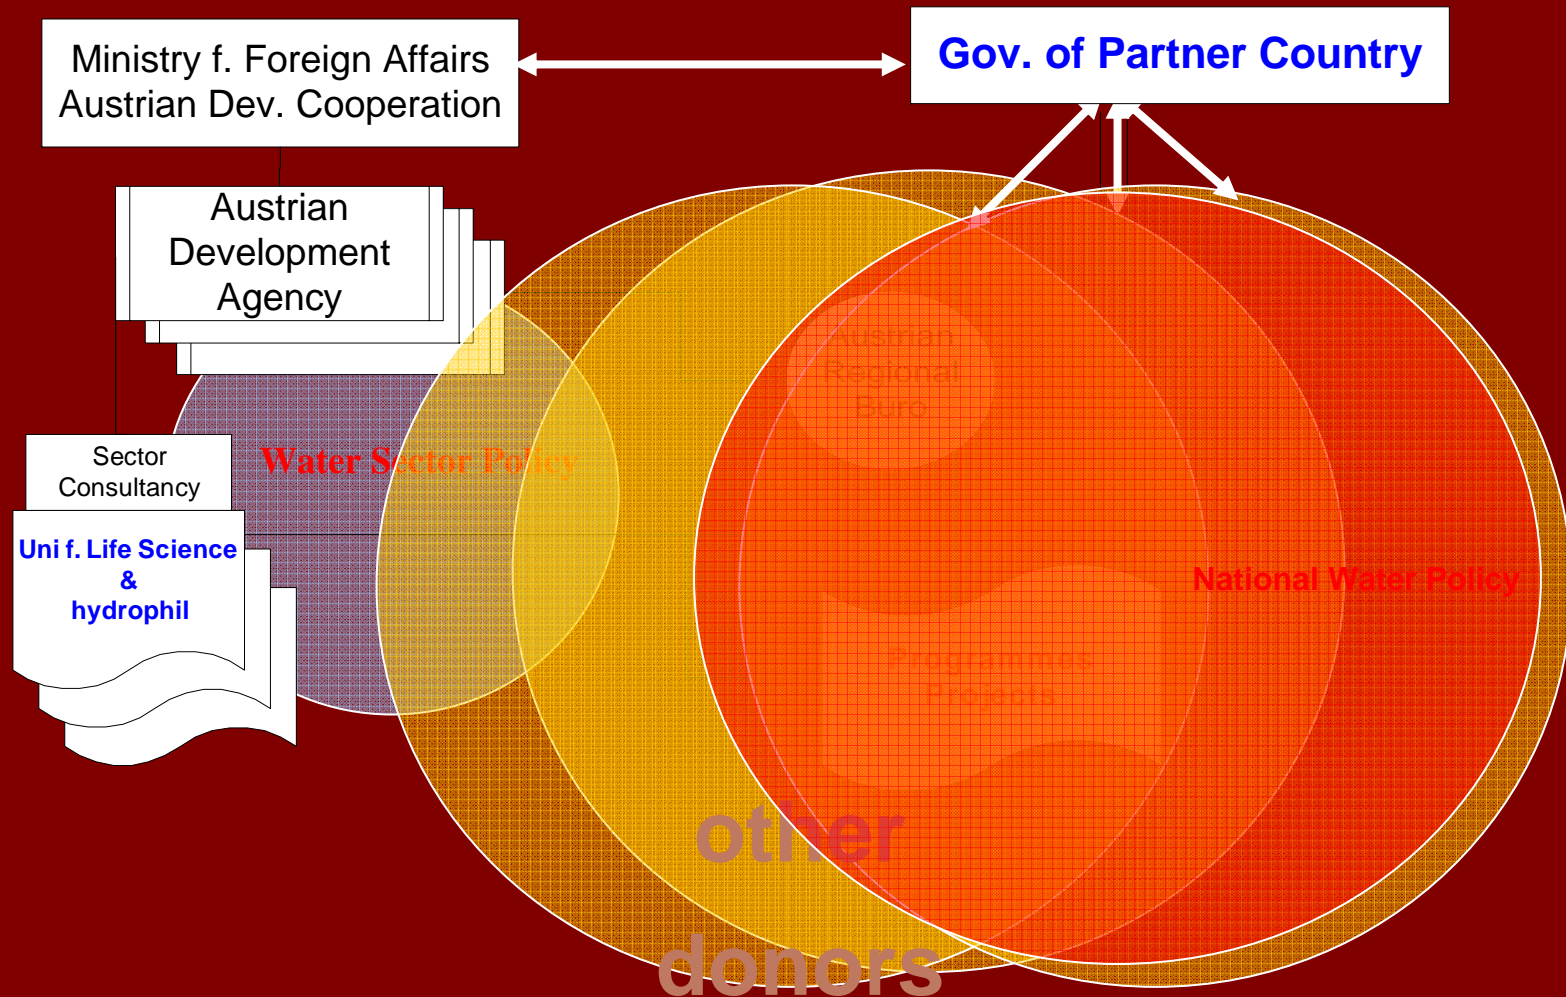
Ministry f. Foreign Affairs
Austrian Dev. Cooperation

Gov. of Partner Country

Austrian Development Agency

Sector Consultancy

Uni f. Life Science & hydrophil

Water Sector Policy

Austrian Regional Büro

National Water Policy

Programmes Projects

other donors